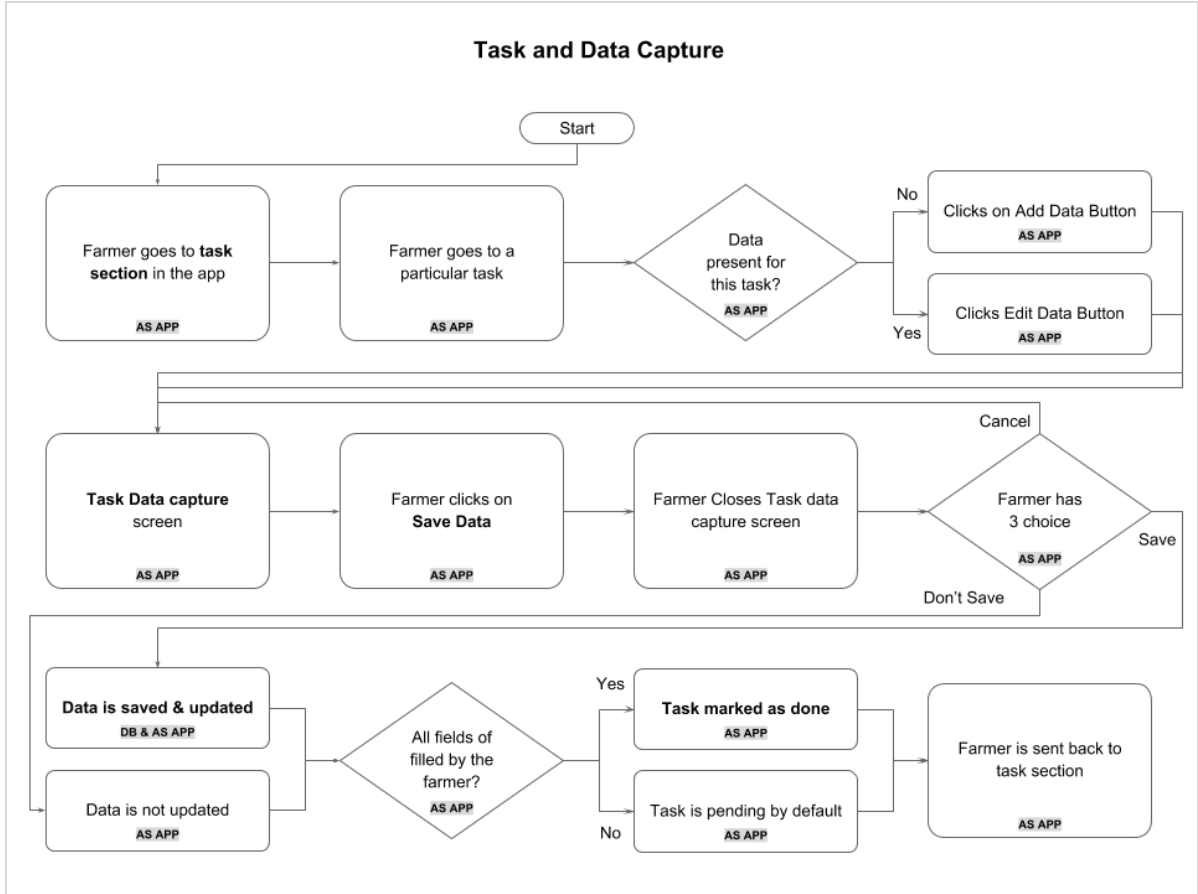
Task and Data Capture

Start

Farmer goes to **task section** in the app
AS APP

Farmer goes to a particular task
AS APP

Data present for this task?
AS APP

No

Clicks on Add Data Button
AS APP

Yes

Clicks Edit Data Button
AS APP

Cancel

**Task Data capture** screen
AS APP

Farmer clicks on **Save Data**
AS APP

Farmer Closes Task data capture screen
AS APP

Farmer has 3 choice
AS APP

Save

Don't Save

**Data is saved & updated**
DB & AS APP

Data is not updated
AS APP

All fields of filled by the farmer?
AS APP

Yes

**Task marked as done**
AS APP

No

Task is pending by default
AS APP

Farmer is sent back to task section
AS APP